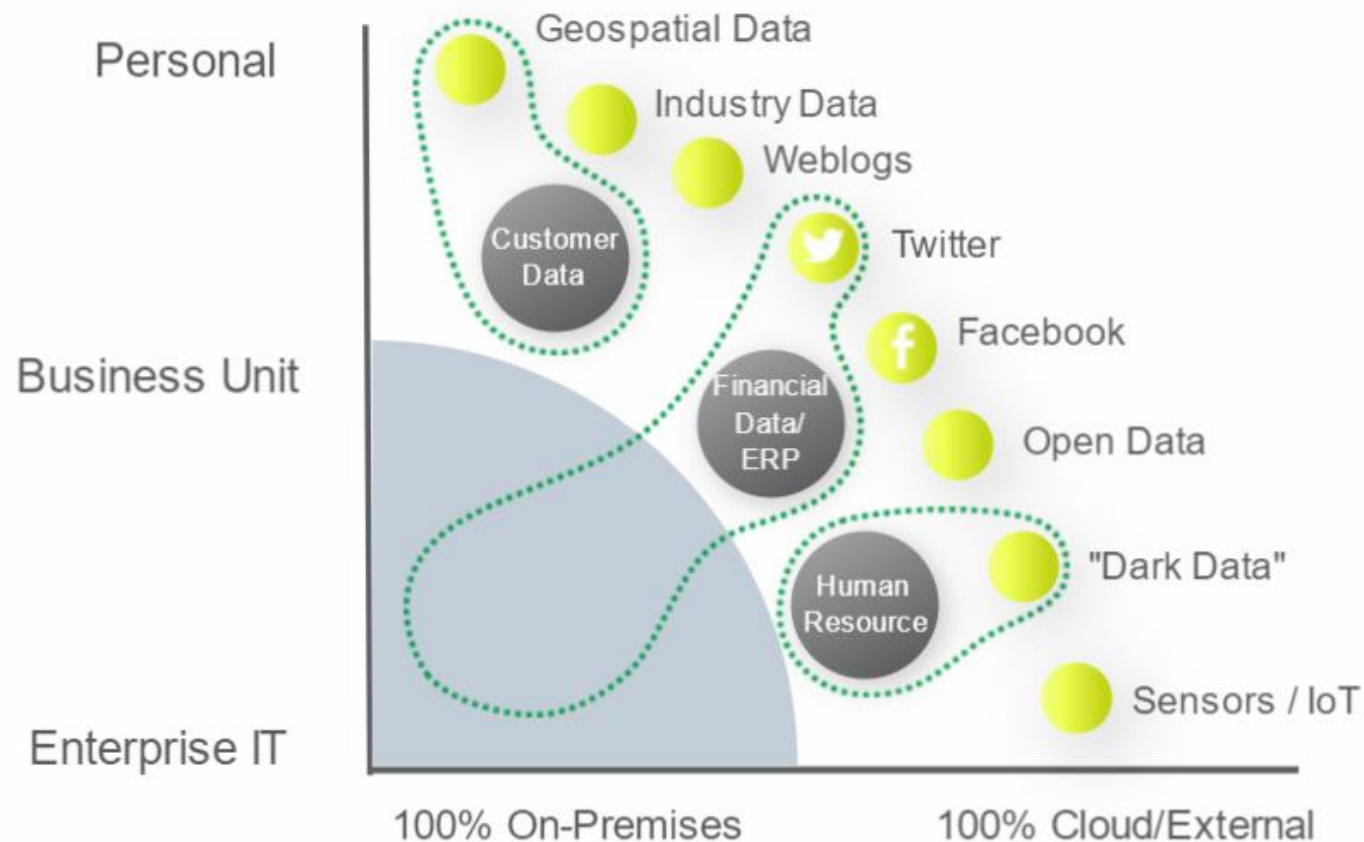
Personal

Business Unit

Enterprise IT

Geospatial Data

Industry Data

Weblogs

Customer Data

Twitter

Facebook

Financial Data/ ERP

Open Data

Human Resource

"Dark Data"

Sensors / IoT

100% On-Premises

100% Cloud/External